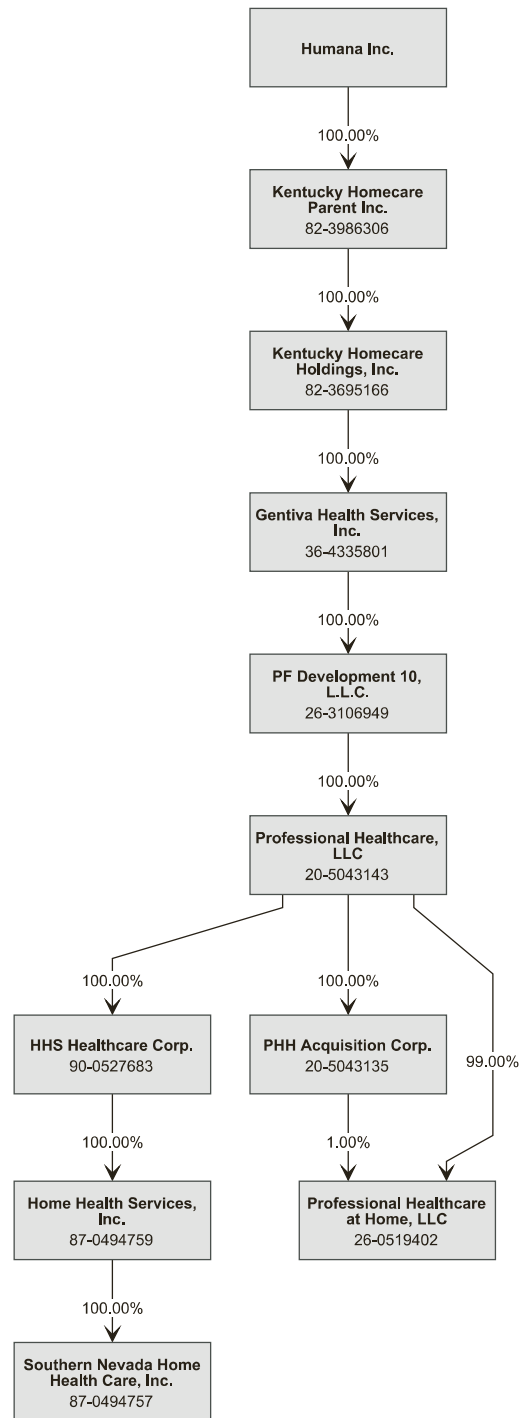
Humana Inc.

100.00%

Kentucky Homecare Parent Inc.
82-3986306

100.00%

Kentucky Homecare Holdings, Inc.
82-3695166

100.00%

Gentiva Health Services, Inc.
36-4335801

100.00%

PF Development 10, L.L.C.
26-3106949

100.00%

Professional Healthcare, LLC
20-5043143

100.00%

HHS Healthcare Corp.
90-0527683

100.00%

Home Health Services, Inc.
87-0494759

100.00%

Southern Nevada Home Health Care, Inc.
87-0494757

100.00%

PHH Acquisition Corp.
20-5043135

1.00%

99.00%

Professional Healthcare at Home, LLC
26-0519402